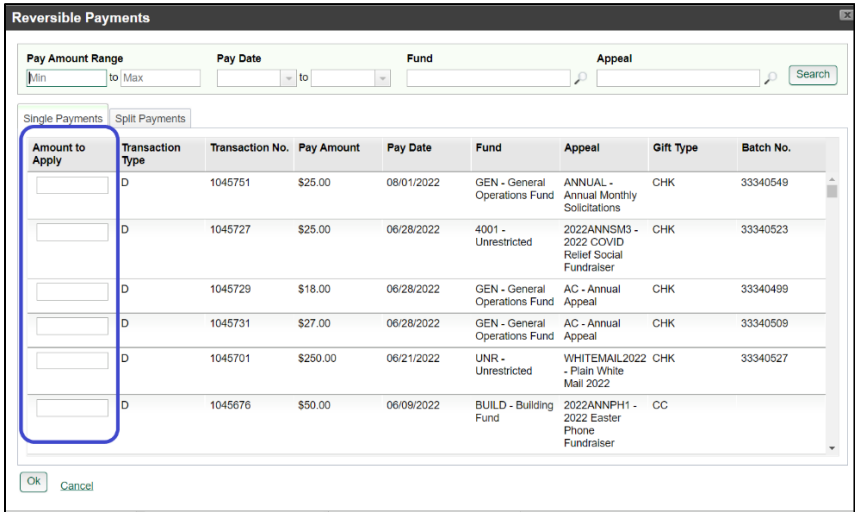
Reversible Payments

Pay Amount Range
Min to Max

Pay Date
to

Fund

Appeal

Search

Single Payments | Split Payments

| Amount to Apply | Transaction Type | Transaction No. | Pay Amount | Pay Date | Fund | Appeal | Gift Type | Batch No. |
|---|---|---|---|---|---|---|---|---|
| | D | 1045751 | \$25.00 | 08/01/2022 | GEN - General Operations Fund | ANNUAL - Annual Monthly Solicitations | CHK | 33340549 |
| | D | 1045727 | \$25.00 | 06/28/2022 | 4001 - Unrestricted | 2022ANNSM3 - 2022 COVID Relief Social Fundraiser | CHK | 33340523 |
| | D | 1045729 | \$18.00 | 06/28/2022 | GEN - General Operations Fund | AC - Annual Appeal | CHK | 33340499 |
| | D | 1045731 | \$27.00 | 06/28/2022 | GEN - General Operations Fund | AC - Annual Appeal | CHK | 33340509 |
| | D | 1045701 | \$250.00 | 06/21/2022 | UNR - Unrestricted | WHITEMAIL2022 - Plain White Mail 2022 | CHK | 33340527 |
| | D | 1045676 | \$50.00 | 06/09/2022 | BUILD - Building Fund | 2022ANNPH1 - 2022 Easter Phone Fundraiser | CC | |

Ok
Cancel